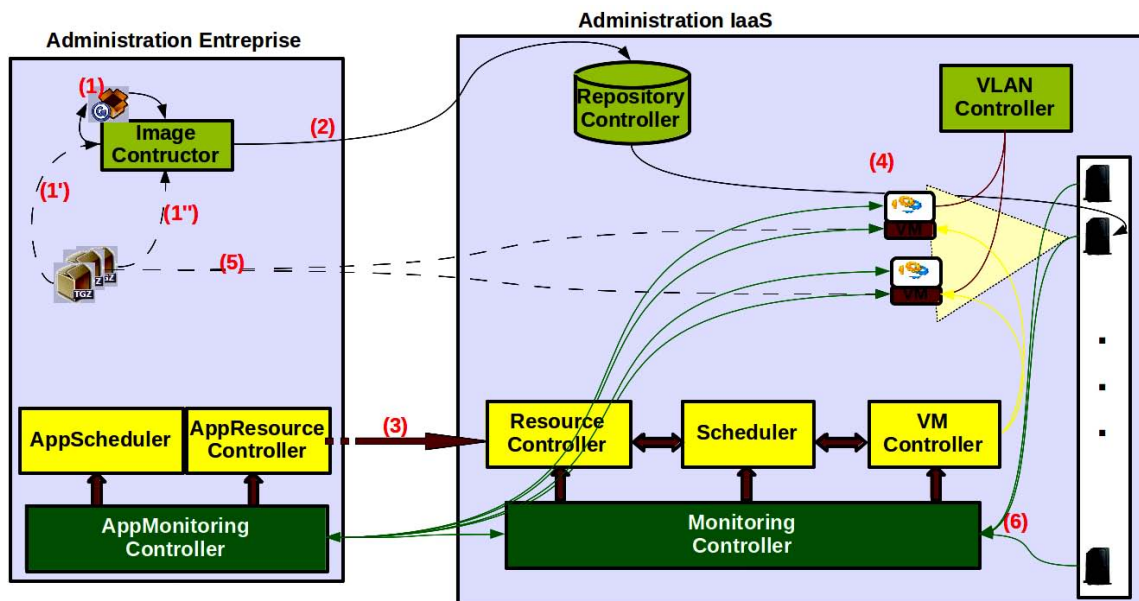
Administration Entreprise

(1)

Image Contructor

(1')

(1'')

TGZ

(5)

AppScheduler

AppResource Controller

AppMonitoring Controller

(2)

(3)

Administration IaaS

Repository Controller

VLAN Controller

(4)

VM

VM

Resource Controller

Scheduler

VM Controller

Monitoring Controller

(6)

.
.
.